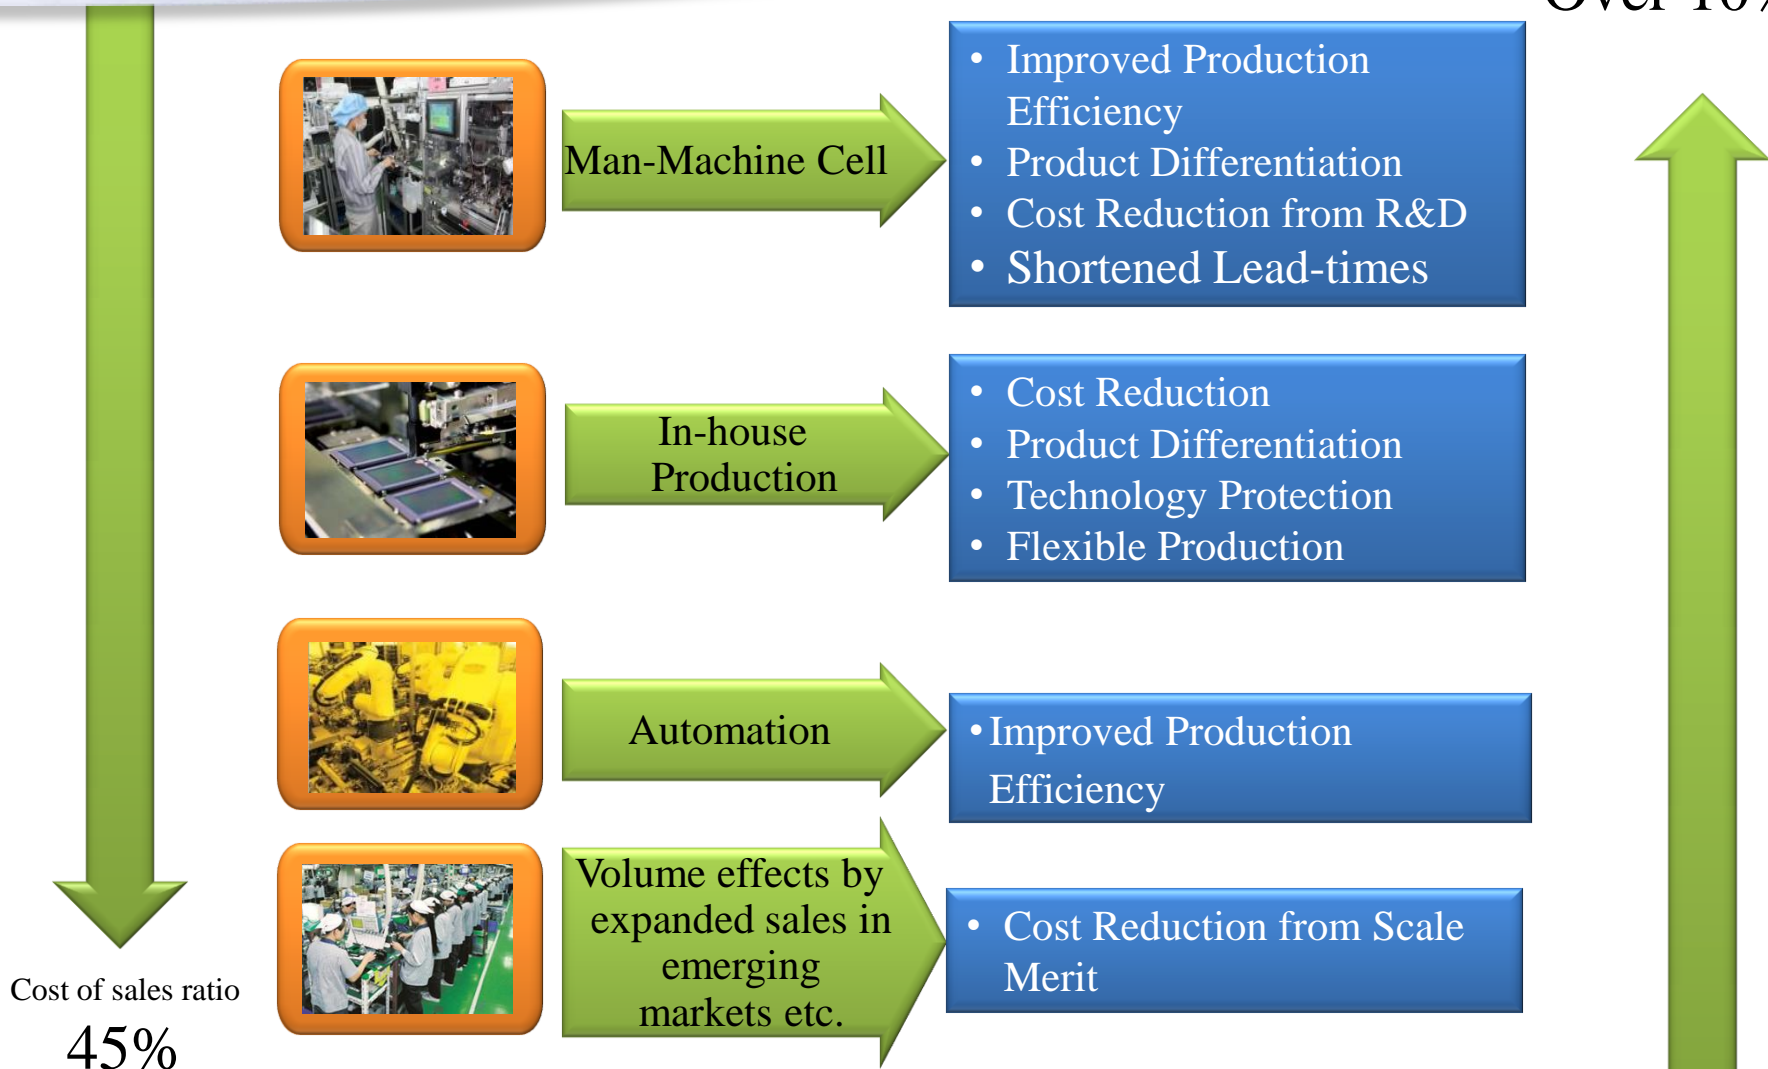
Over 10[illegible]

Man-Machine Cell

• Improved Production Efficiency
• Product Differentiation
• Cost Reduction from R&D
• Shortened Lead-times

In-house Production

• Cost Reduction
• Product Differentiation
• Technology Protection
• Flexible Production

Automation

• Improved Production Efficiency

Volume effects by expanded sales in emerging markets etc.

• Cost Reduction from Scale Merit

Cost of sales ratio
45%